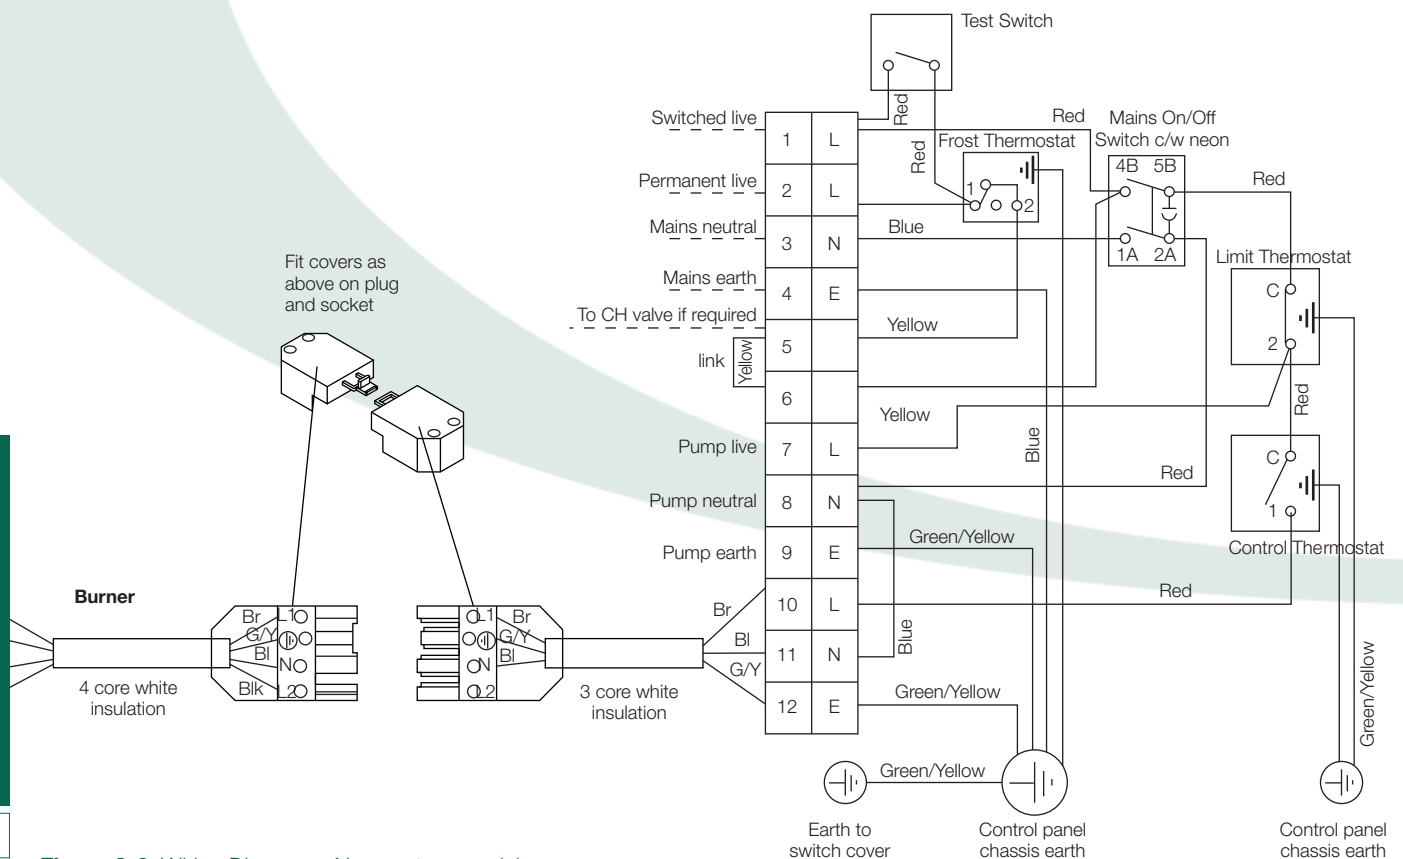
Test Switch

Red

Switched live

Red

Mains On/Off Switch c/w neon

Frost Thermostat

Red

1 L

4B 5B

Red

Permanent live

2 L

1 2

Mains neutral

Blue

3 N

1A 2A

Limit Thermostat

Fit covers as above on plug and socket

Mains earth

4 E

C

To CH valve if required

Yellow

2

link

Yellow

5

6

Yellow

Red

Blue

Pump live

7 L

C

Red

Pump neutral

8 N

1

Green/Yellow

Pump earth

9 E

Control Thermostat

Burner

Red

Br

10 L

Br L1

Bl

L1 Br

Blue

G/Y

G/Y

Bl

N

N

Bl

11 N

G/Y

Blk L2

L2

Green/Yellow

4 core white insulation

3 core white insulation

12 E

Green/Yellow

Green/Yellow

Earth to switch cover

Control panel chassis earth

Control panel chassis earth